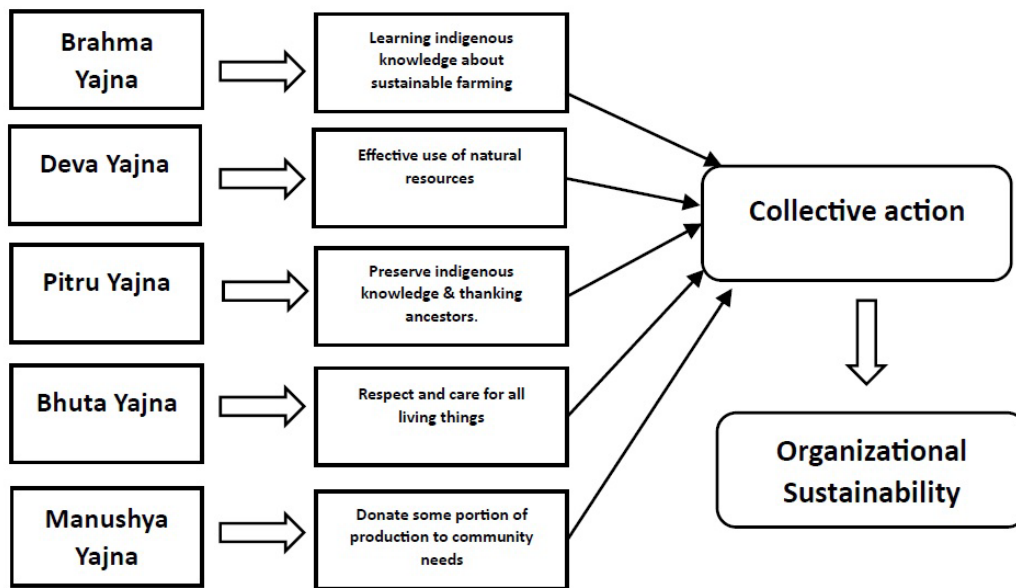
Brahma Yajna

Learning indigenous knowledge about sustainable farming

Deva Yajna

Effective use of natural resources

Pitru Yajna

Preserve indigenous knowledge & thanking ancestors.

Bhuta Yajna

Respect and care for all living things

Manushya Yajna

Donate some portion of production to community needs

Collective action

Organizational Sustainability